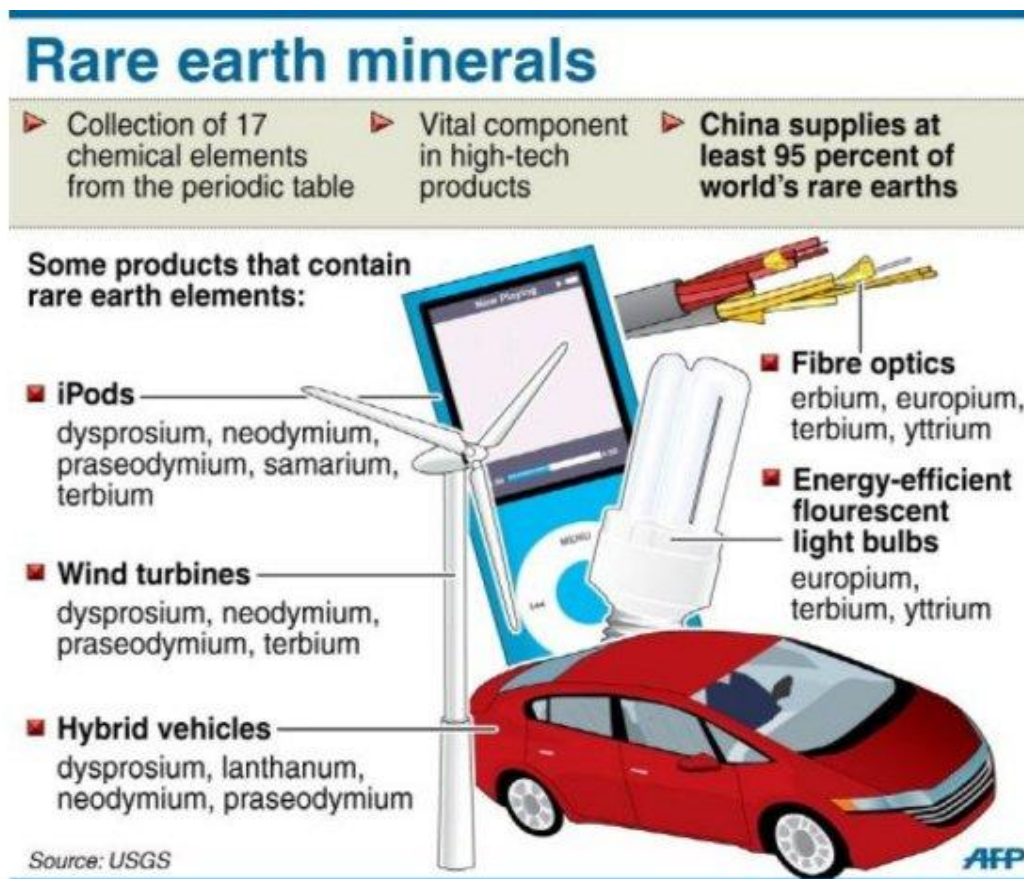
Rare earth minerals

Collection of 17 chemical elements from the periodic table

Vital component in high-tech products

China supplies at least 95 percent of world's rare earths

Some products that contain rare earth elements:

Now Playing

MENU

iPods
dysprosium, neodymium, praseodymium, samarium, terbium

Wind turbines
dysprosium, neodymium, praseodymium, terbium

Hybrid vehicles
dysprosium, lanthanum, neodymium, praseodymium

Fibre optics
erbium, europium, terbium, yttrium

Energy-efficient flourescent light bulbs
europium, terbium, yttrium

Source: USGS

AFP